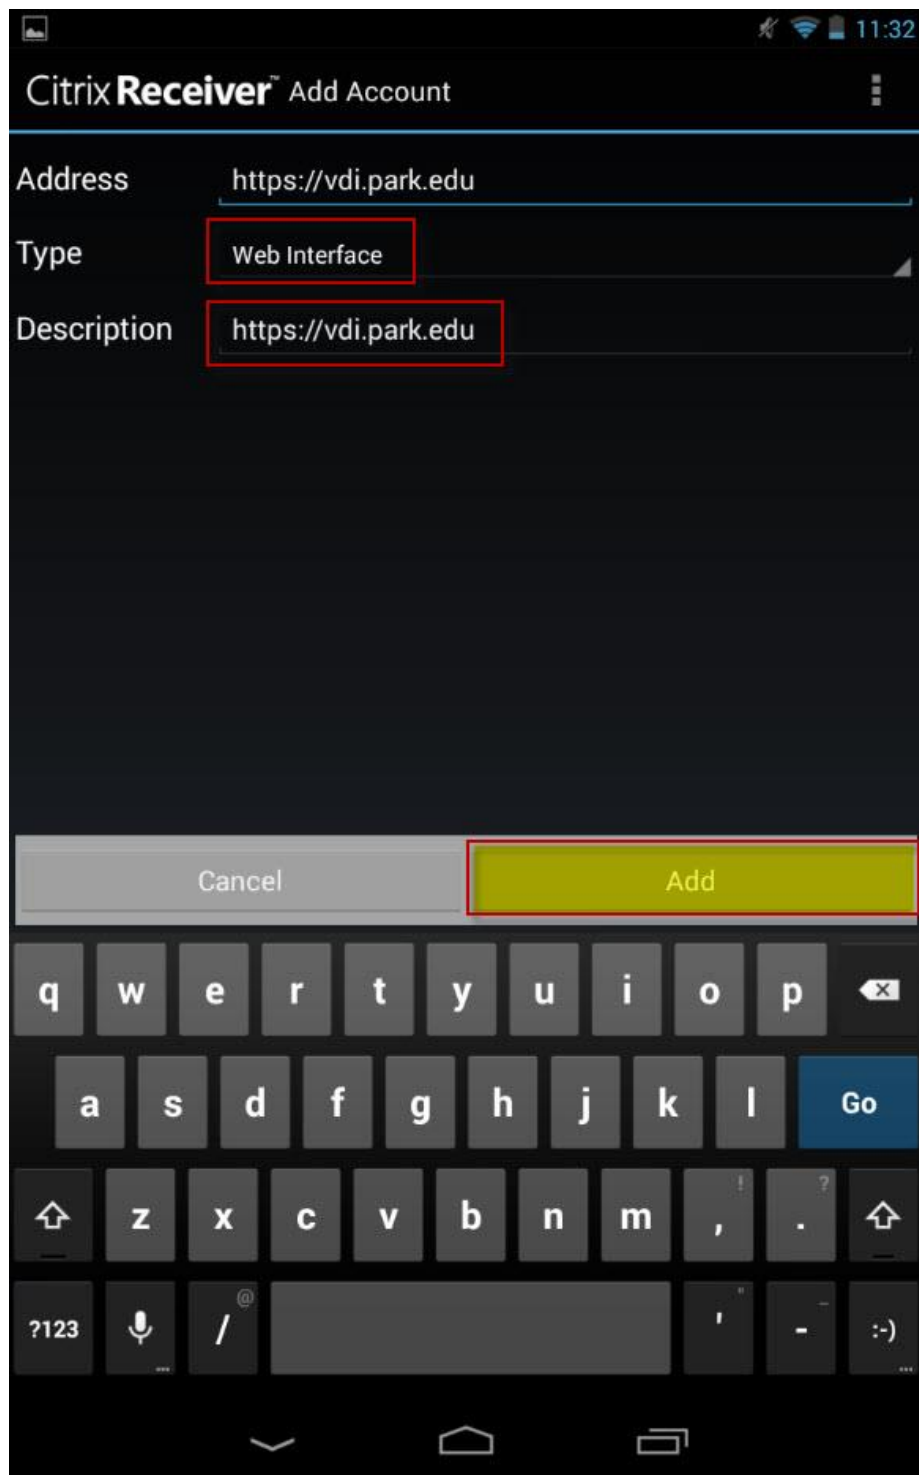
11:32

Citrix Receiver™ Add Account

Address https://vdi.park.edu

Type Web Interface

Description https://vdi.park.edu

Cancel

Add

q w e r t y u i o p

a s d f g h j k l Go

z x c v b n m , ! . ?

?123 / @ ' " - :-)